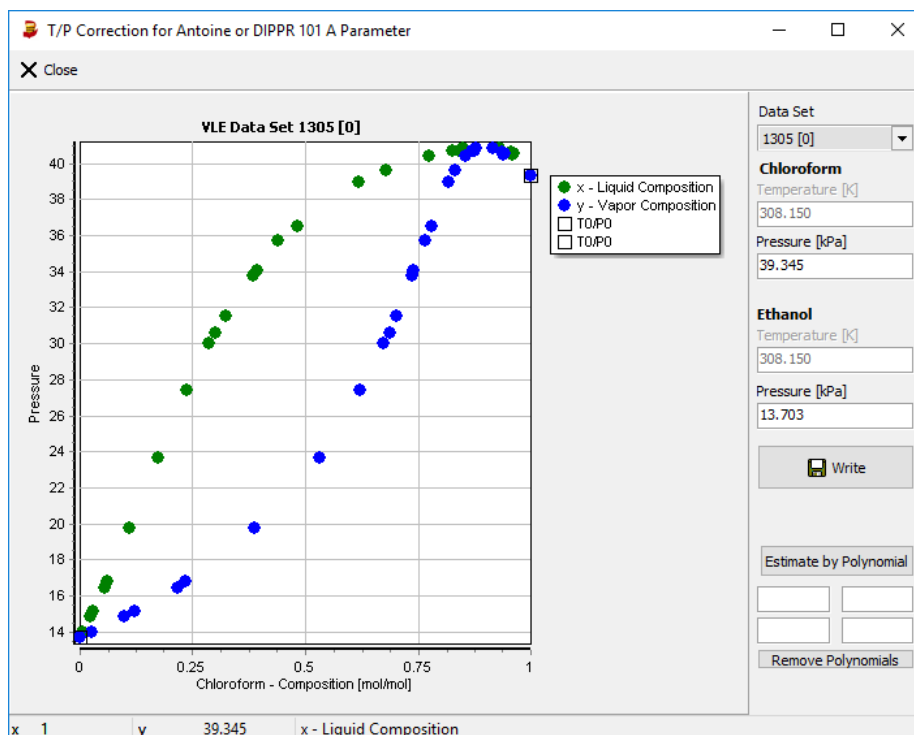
T/P Correction for Antoine or DIPPR 101 A Parameter

Close

VLE Data Set 1305 [0]

x - Liquid Composition
y - Vapor Composition
T0/P0
T0/P0

Pressure

40
38
36
34
32
30
28
26
24
22
20
18
16
14

0
0.25
0.5
0.75
1

Chloroform - Composition [mol/mol]

Data Set
1305 [0]
Chloroform
Temperature [K]
308.150
Pressure [kPa]
39.345

Ethanol
Temperature [K]
308.150
Pressure [kPa]
13.703

Write

Estimate by Polynomial

Remove Polynomials

x 1 y 39.345 x - Liquid Composition